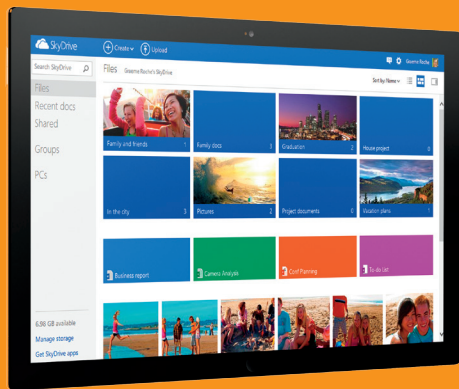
SkyDrive
Create
Upload
Graeme Roche
Search SkyDrive
Files
Graeme Roche's SkyDrive
Sort by: Name
Files
Recent docs
Shared
Groups
PCs
Family and friends 1
Family docs 3
Graduation 2
House project 0
In the city 3
Pictures 2
Project documents 6
Vacation plans 1
Business report
Camera Analysis
Golf Planning
To do list
6.96 GB available
Manage storage
Get SkyDrive apps